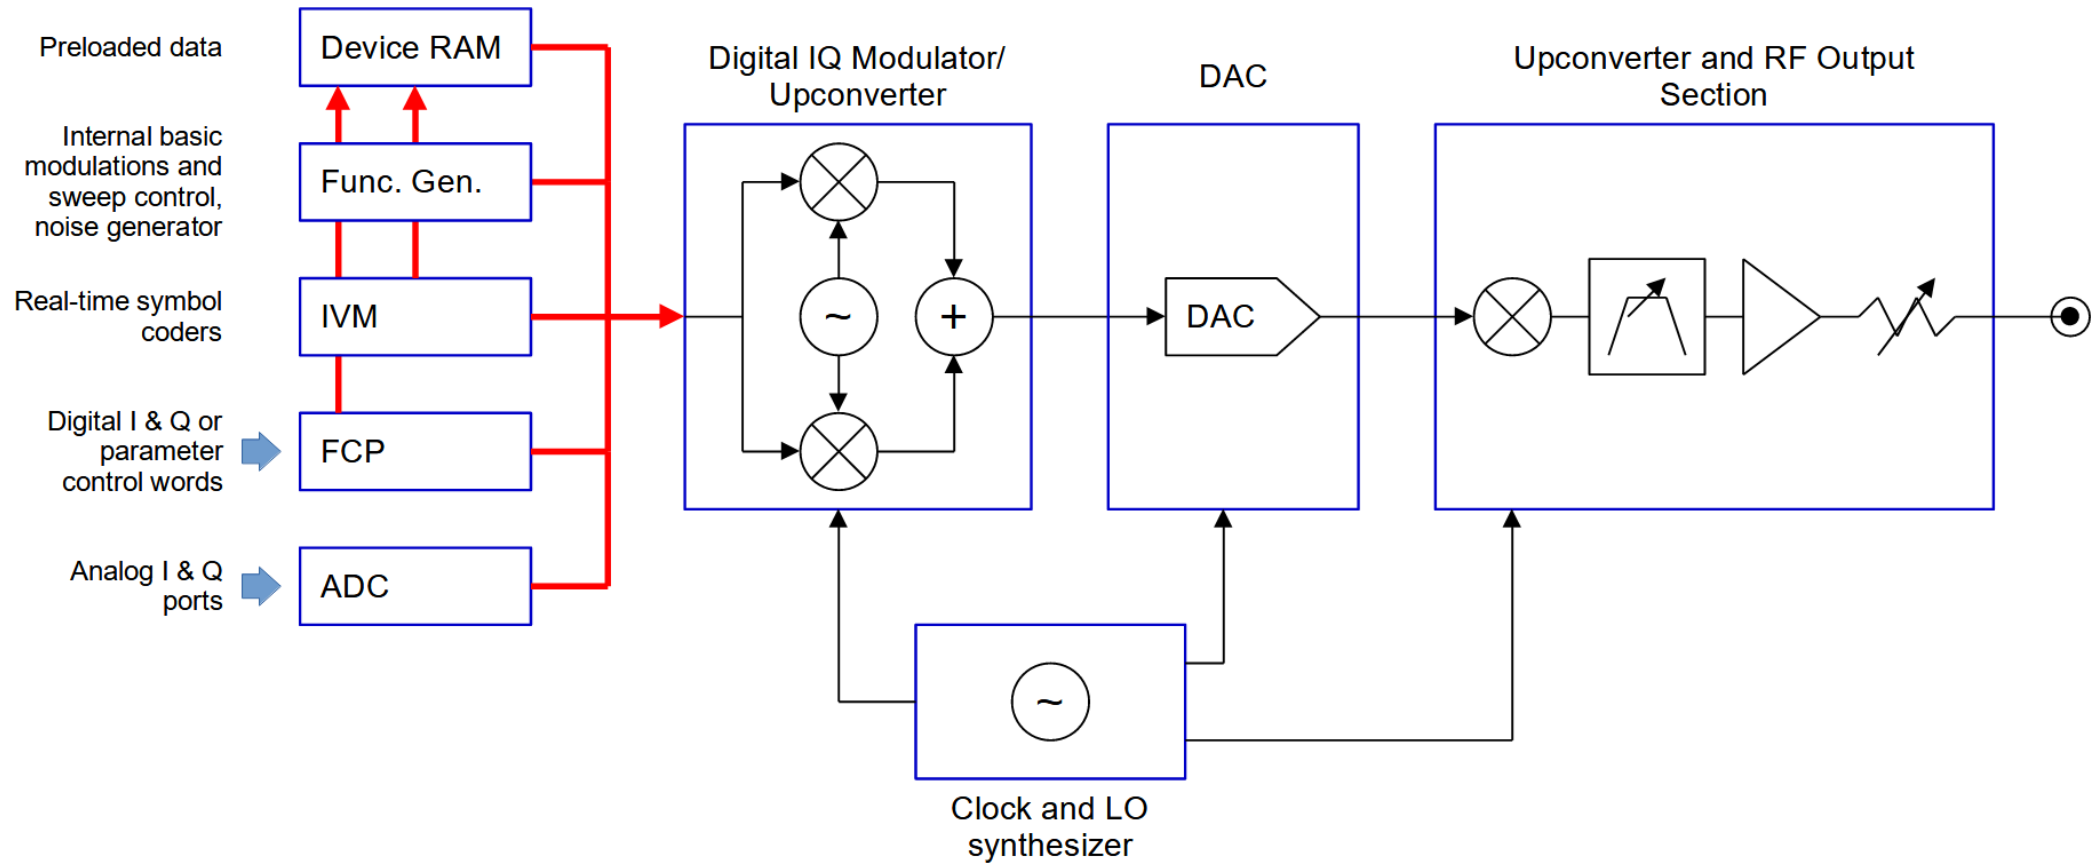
Preloaded data

Device RAM

Internal basic modulations and sweep control, noise generator

Func. Gen.

Real-time symbol coders

IVM

Digital I & Q or parameter control words

FCP

Analog I & Q ports

ADC

Digital IQ Modulator/ Upconverter

~

+

DAC

DAC

Upconverter and RF Output Section

~

Clock and LO synthesizer